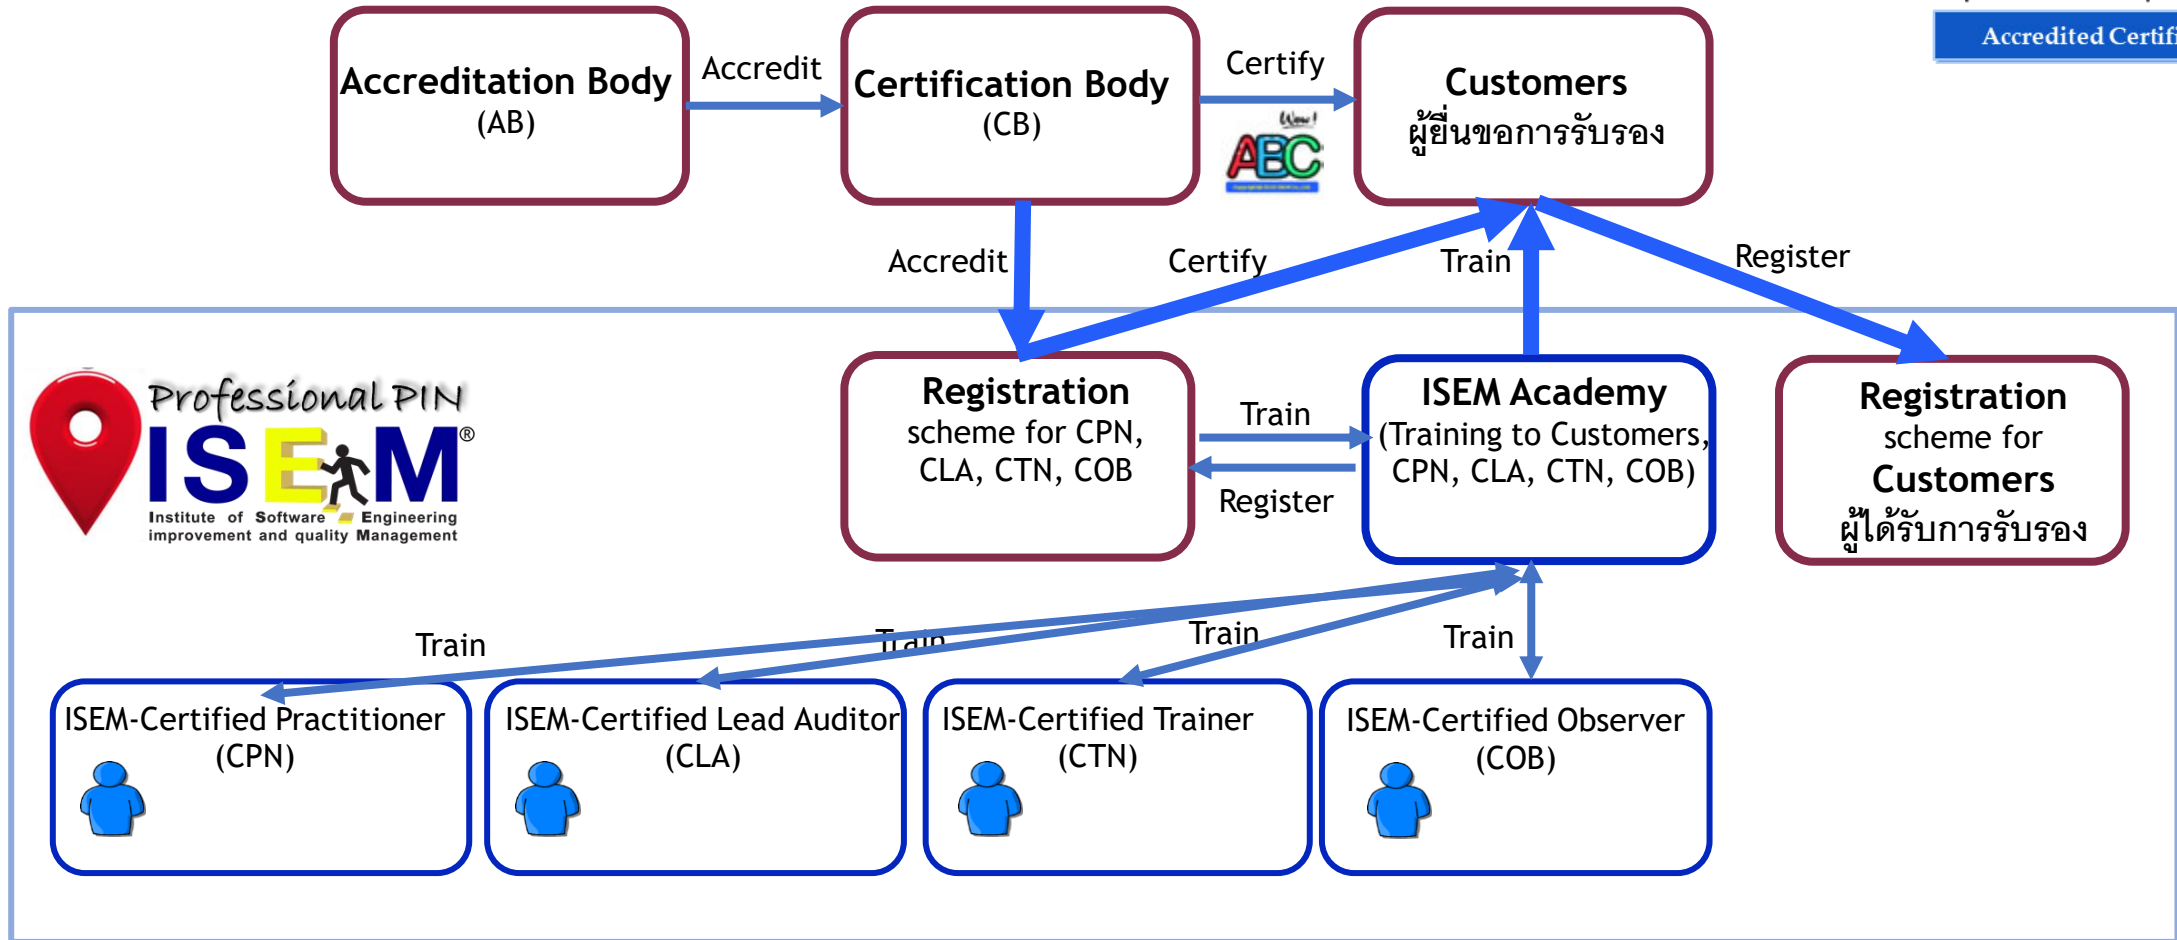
Accredited Certifi

Accreditation Body
(AB)

Accredit

Certification Body
(CB)

Certify

Wow!
ABC

Customers
ผู้ยื่นขอการรับรอง

Accredit

Certify

Train

Register

Professional PIN
ISEM®
Institute of Software Engineering improvement and quality Management

Registration
scheme for CPN, CLA, CTN, COB

Train

Register

ISEM Academy
(Training to Customers, CPN, CLA, CTN, COB)

Registration
scheme for
Customers
ผู้ได้รับการรับรอง

Train

Train

Train

Train

ISEM-Certified Practitioner
(CPN)

ISEM-Certified Lead Auditor
(CLA)

ISEM-Certified Trainer
(CTN)

ISEM-Certified Observer
(COB)